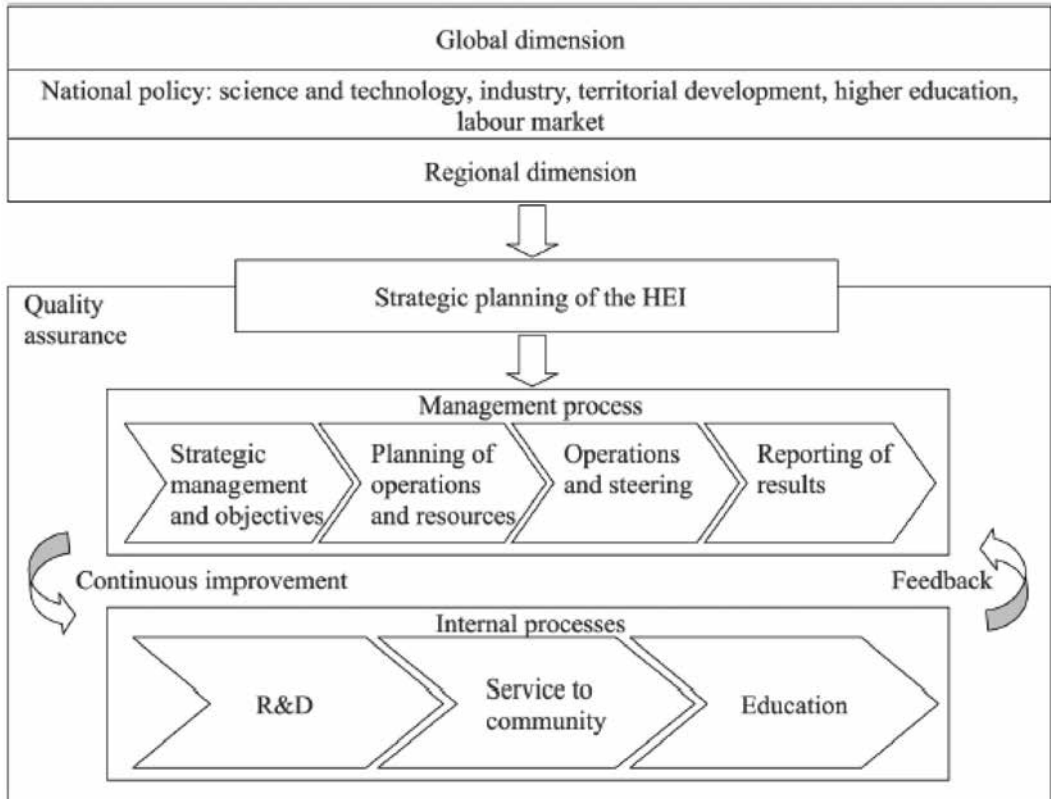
Global dimension

National policy: science and technology, industry, territorial development, higher education, labour market

Regional dimension

Quality assurance

Strategic planning of the HEI

Management process

Strategic management and objectives

Planning of operations and resources

Operations and steering

Reporting of results

Continuous improvement

Feedback

Internal processes

R&D

Service to community

Education